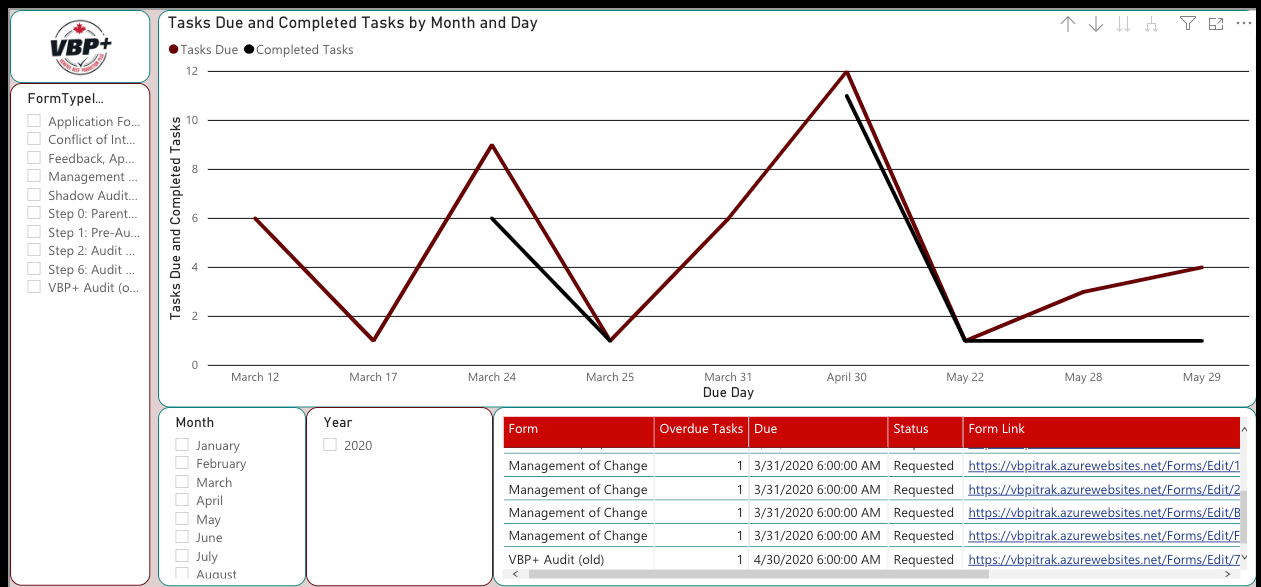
VBP+

FormTypeI...
Application Fo...
Conflict of Int...
Feedback, Ap...
Management ...
Shadow Audit...
Step 0: Parent...
Step 1: Pre-Au...
Step 2: Audit ...
Step 6: Audit ...
VBP+ Audit (o...

Tasks Due and Completed Tasks by Month and Day

● Tasks Due ● Completed Tasks

12
10
8
6
4
2
0

Tasks Due and Completed Tasks

March 12 March 17 March 24 March 25 March 31 April 30 May 22 May 28 May 29

Due Day

Month
January
February
March
April
May
June
July
August

Year
2020

| Form | Overdue Tasks | Due | Status | Form Link |
|---|---|---|---|---|
| Management of Change | 1 | 3/31/2020 6:00:00 AM | Requested | https://vbpitrak.azurewebsites.net/Forms/Edit/1 |
| Management of Change | 1 | 3/31/2020 6:00:00 AM | Requested | https://vbpitrak.azurewebsites.net/Forms/Edit/2 |
| Management of Change | 1 | 3/31/2020 6:00:00 AM | Requested | https://vbpitrak.azurewebsites.net/Forms/Edit/B |
| Management of Change | 1 | 3/31/2020 6:00:00 AM | Requested | https://vbpitrak.azurewebsites.net/Forms/Edit/F |
| VBP+ Audit (old) | 1 | 4/30/2020 6:00:00 AM | Requested | https://vbpitrak.azurewebsites.net/Forms/Edit/7 |